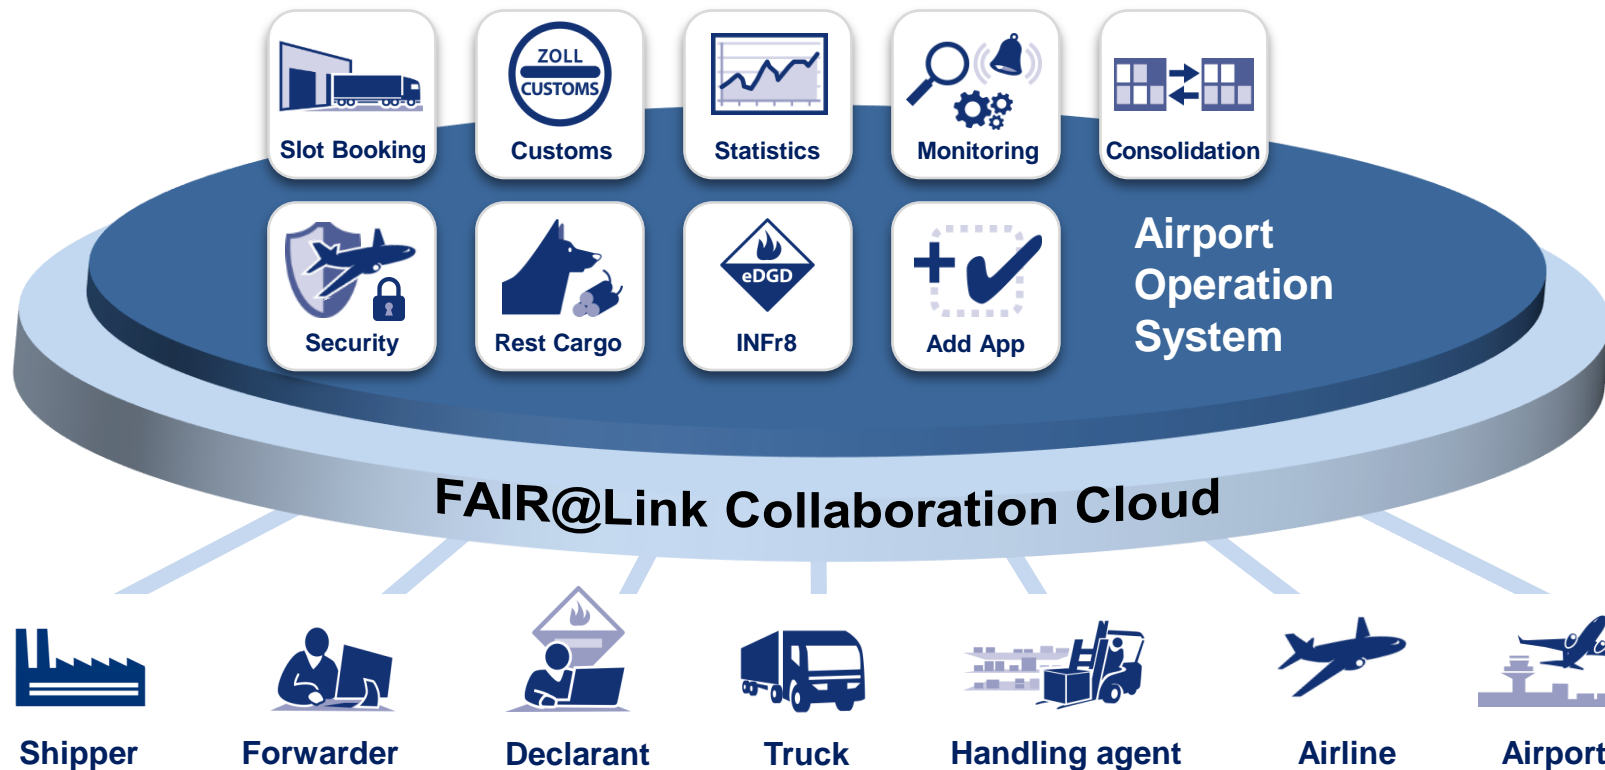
Slot Booking

ZOLL CUSTOMS

Customs

Statistics

Monitoring

Consolidation

Security

Rest Cargo

eDGD

INFr8

Add App

Airport Operation System

FAIR@Link Collaboration Cloud

Shipper

Forwarder

Declarant

Truck

Handling agent

Airline

Airport